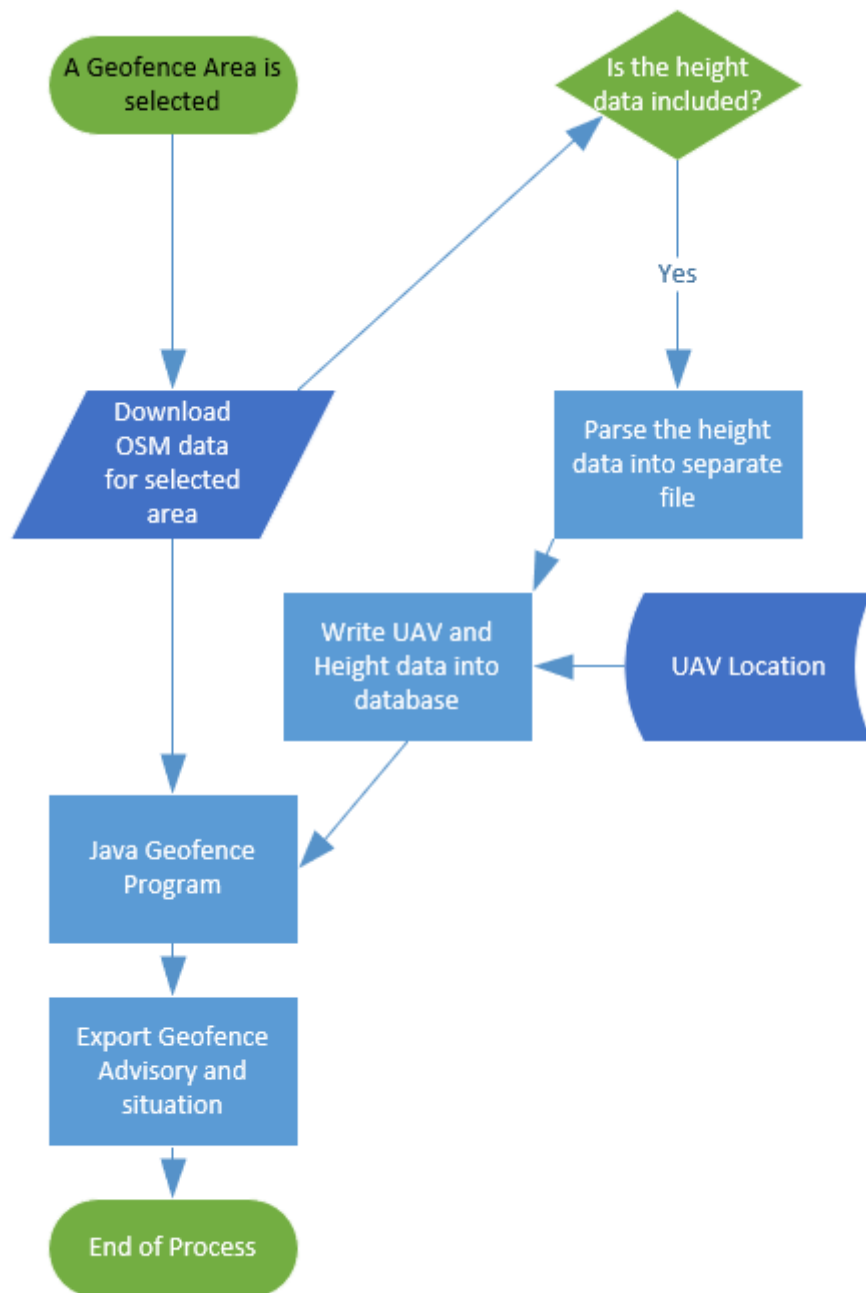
A Geofence Area is selected

Is the height data included?

Yes

Download OSM data for selected area

Parse the height data into separate file

Write UAV and Height data into database

UAV Location

Java Geofence Program

Export Geofence Advisory and situation

End of Process